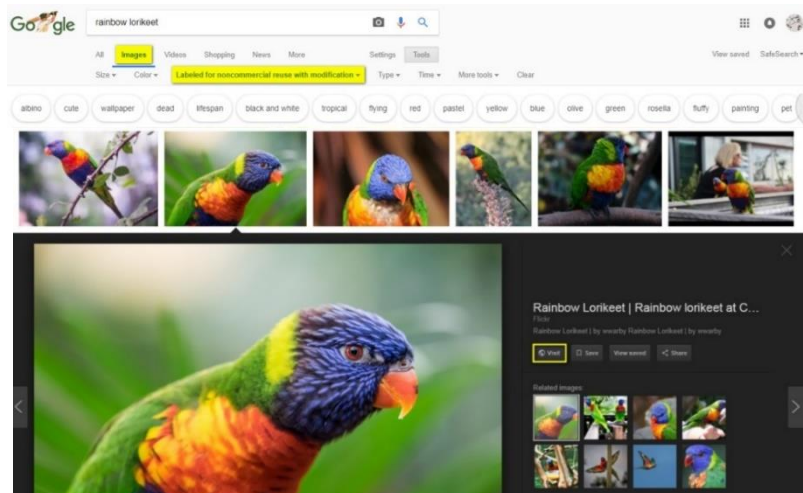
Google

rainbow lorikeet

All Images Videos Shopping News More Settings Tools

View saved SafeSearch

Size Color Labeled for noncommercial reuse with modification Type Time More tools Clear

albino cute wallpaper dead lifespan black and white tropical flying red pastel yellow blue olive green rosella fluffy painting pet

Rainbow Lorikeet | Rainbow lorikeet at C...

Flickr

Rainbow Lorikeet | by wwarby Rainbow Lorikeet | by wwarby

Visit Save View saved Share

Related images